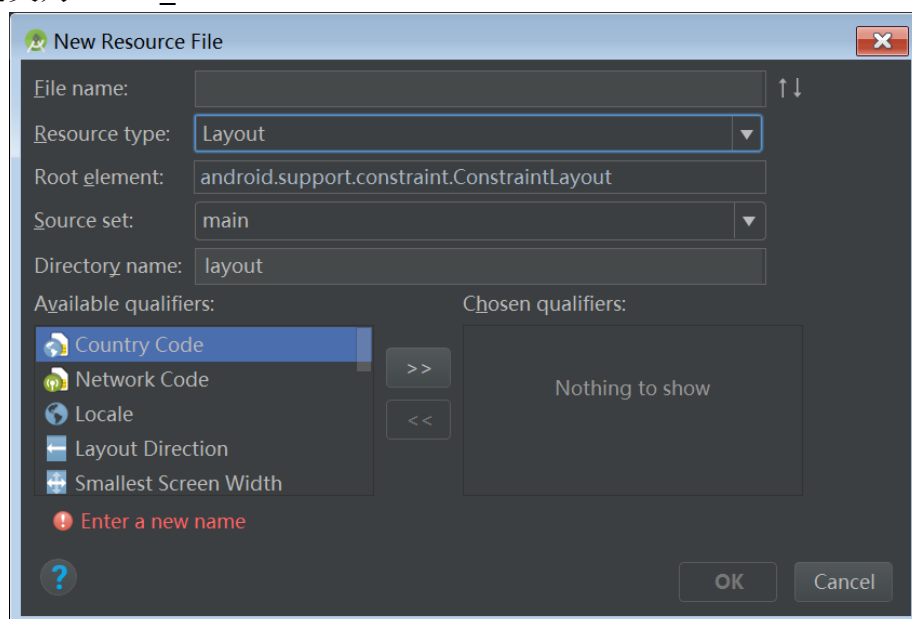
New Resource File

File name:

Resource type: Layout

Root element: android.support.constraint.ConstraintLayout

Source set: main

Directory name: layout

Available qualifiers:

Country Code
Network Code
Locale
Layout Direction
Smallest Screen Width

>>
<<

Chosen qualifiers:

Nothing to show

Enter a new name

?

OK
Cancel